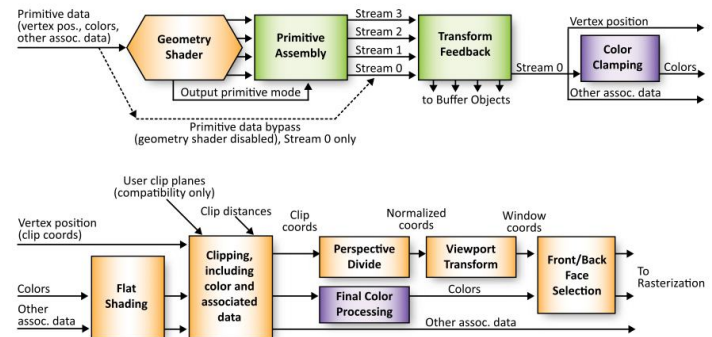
Primitive data (vertex pos., colors, other assoc. data)

Geometry Shader

Primitive Assembly

Stream 3
Stream 2
Stream 1
Stream 0

Transform Feedback

to Buffer Objects

Output primitive mode

Primitive data bypass (geometry shader disabled), Stream 0 only

Stream 0

Vertex position

Color Clamping

Colors

Other assoc. data

User clip planes (compatibility only)

Clip distances

Vertex position (clip coords)

Colors

Other assoc. data

Flat Shading

Clipping, including color and associated data

Clip coords

Perspective Divide

Normalized coords

Viewport Transform

Window coords

Front/Back Face Selection

To Rasterization

Final Color Processing

Colors

Other assoc. data